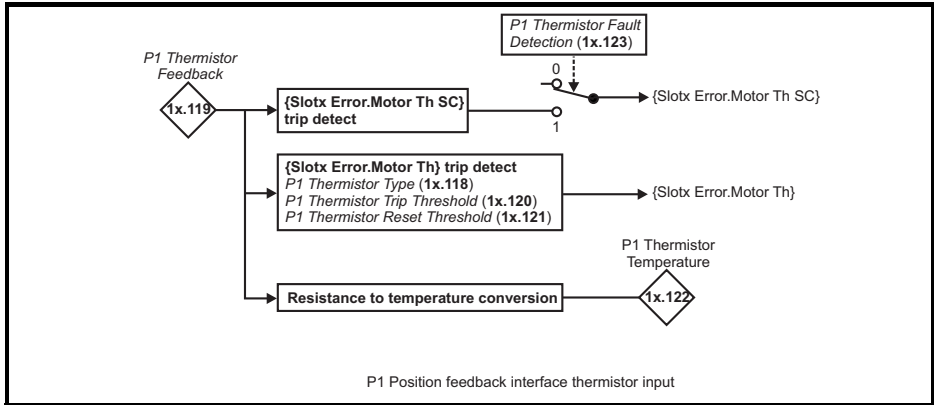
P1 Thermistor Fault Detection (1x.123)

P1 Thermistor Feedback

1x.119

{Slotx Error.Motor Th SC} trip detect

0

1

{Slotx Error.Motor Th SC}

{Slotx Error.Motor Th} trip detect
P1 Thermistor Type (1x.118)
P1 Thermistor Trip Threshold (1x.120)
P1 Thermistor Reset Threshold (1x.121)

{Slotx Error.Motor Th}

P1 Thermistor Temperature

Resistance to temperature conversion

1x.122

P1 Position feedback interface thermistor input